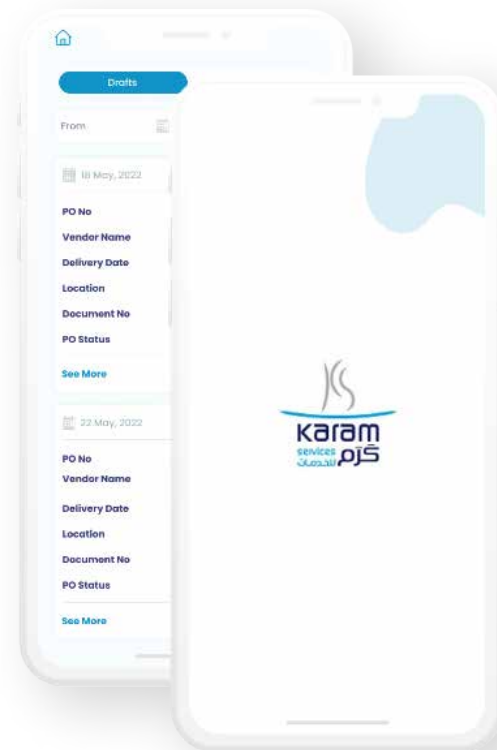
Drafts

From

18 May, 2022

PO No

Vendor Name

Delivery Date

Location

Document No

PO Status

See More

22 May, 2022

PO No

Vendor Name

Delivery Date

Location

Document No

PO Status

See More

Karam
services
كرم للخدمات